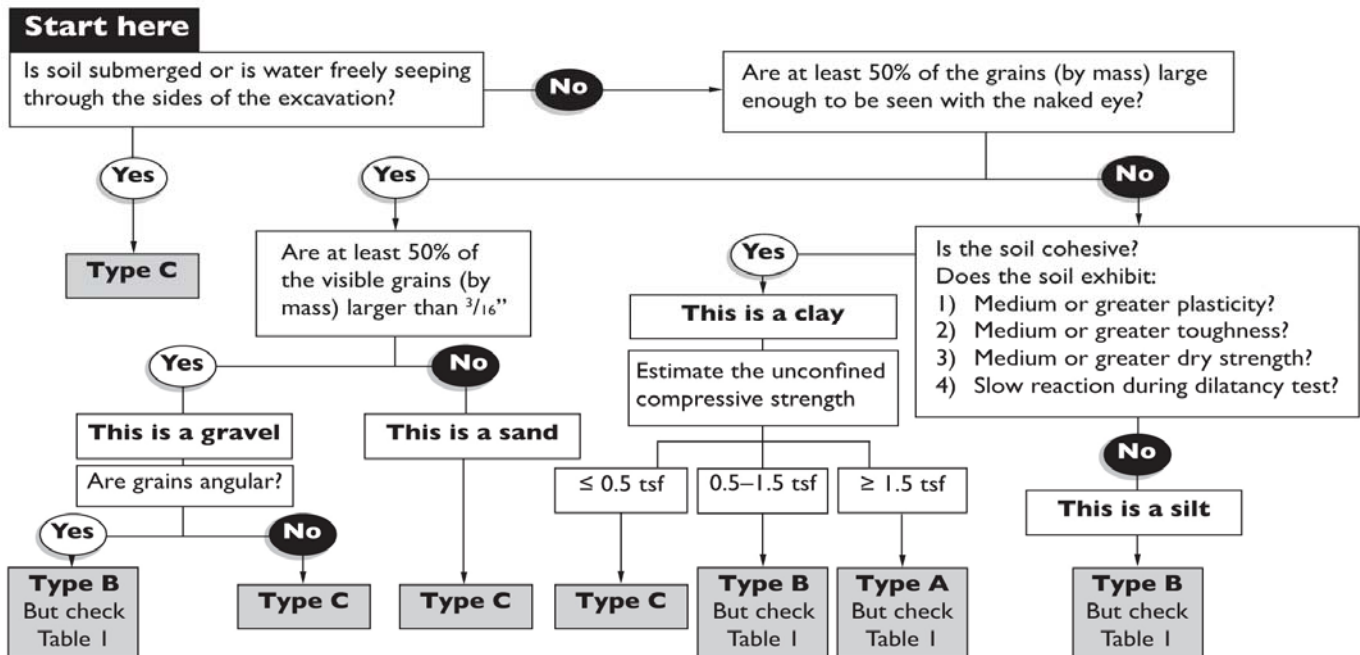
Start here

Is soil submerged or is water freely seeping through the sides of the excavation?

No

Are at least 50% of the grains (by mass) large enough to be seen with the naked eye?

Yes

Type C

Yes

No

Are at least 50% of the visible grains (by mass) larger than $\frac{3}{16}$"

Yes

Is the soil cohesive?
Does the soil exhibit:
1) Medium or greater plasticity?
2) Medium or greater toughness?
3) Medium or greater dry strength?
4) Slow reaction during dilatancy test?

This is a clay

Estimate the unconfined compressive strength

Yes

No

This is a gravel

This is a sand

Are grains angular?

$\leq$ 0.5 tsf

0.5–1.5 tsf

$\geq$ 1.5 tsf

No

This is a silt

Yes

No

Type B
But check
Table 1

Type C

Type C

Type C

Type B
But check
Table 1

Type A
But check
Table 1

Type B
But check
Table 1